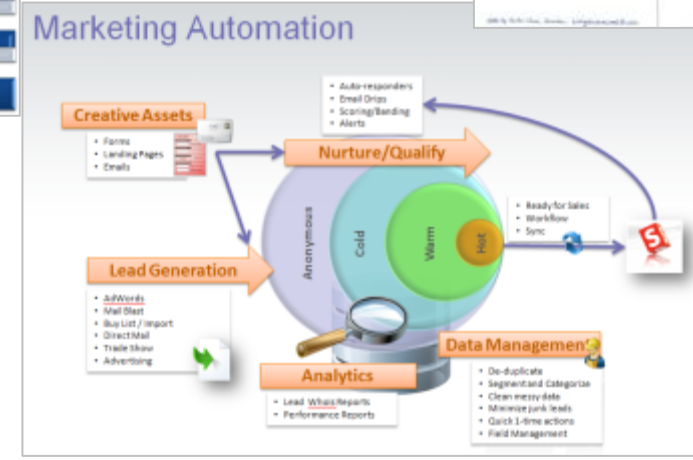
Marketing Automation

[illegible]

Creative Assets
- Forms
- Landing Pages
- Emails

- Auto-responders
- Email Drips
- Scoring/Banding
- Alerts

Nurture/Qualify

Anonymous
Cold
Warm
Hot

- Ready for Sales
- Workflow
- Sync

Lead Generation
- AdWords
- Mail Blast
- Buy List / Import
- Direct Mail
- Trade Show
- Advertising

Analytics
- Lead Whois Reports
- Performance Reports

Data Management
- De-duplicate
- Segment and Categorize
- Clean messy data
- Minimize junk leads
- Quick 1-time actions
- Field Management